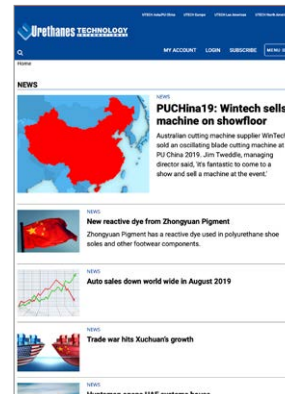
UTECH Asia/PU China UTECH Europe UTECH Las Americas UTECH North America

Urethanes TECHNOLOGY INTERNATIONAL

MY ACCOUNT LOGIN SUBSCRIBE MENU

Home

NEWS

NEWS

PUCHina19: Wintech sells machine on showfloor

Australian cutting machine supplier WinTech sold an oscillating blade cutting machine at PU China 2019. Jim Tweddle, managing director said, 'It's fantastic to come to a show and sell a machine at the event.'

NEWS

New reactive dye from Zhongyuan Pigment

Zhongyuan Pigment has a reactive dye used in polyurethane shoe soles and other footwear components.

NEWS

Auto sales down world wide in August 2019

NEWS

Trade war hits Xuchuan's growth

NEWS

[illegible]